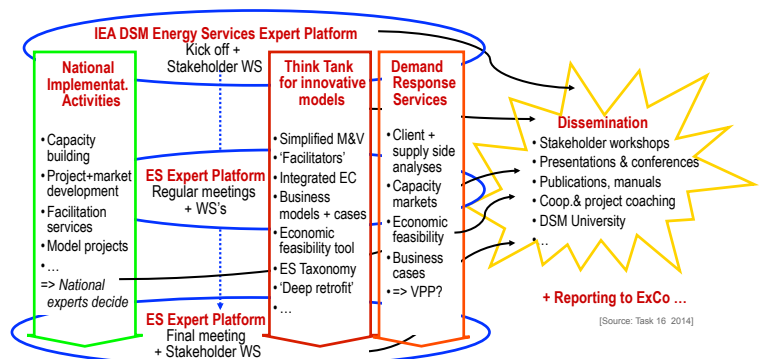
IEA DSM Energy Services Expert Platform
Kick off + Stakeholder WS

National Implementat. Activities
• Capacity building
• Project+market development
• Facilitation services
• Model projects
• …
=> National experts decide

ES Expert Platform
Regular meetings + WS's

ES Expert Platform
Final meeting + Stakeholder WS

Think Tank for innovative models
• Simplified M&V
• 'Facilitators'
• Integrated EC
• Business models + cases
• Economic feasibility tool
• ES Taxonomy
• 'Deep retrofit'
• …

Demand Response Services
• Client + supply side analyses
• Capacity markets
• Economic feasibility
• Business cases
• => VPP?

Dissemination
• Stakeholder workshops
• Presentations & conferences
• Publications, manuals
• Coop.& project coaching
• DSM University
• …

+ Reporting to ExCo …

[Source: Task 16 2014]